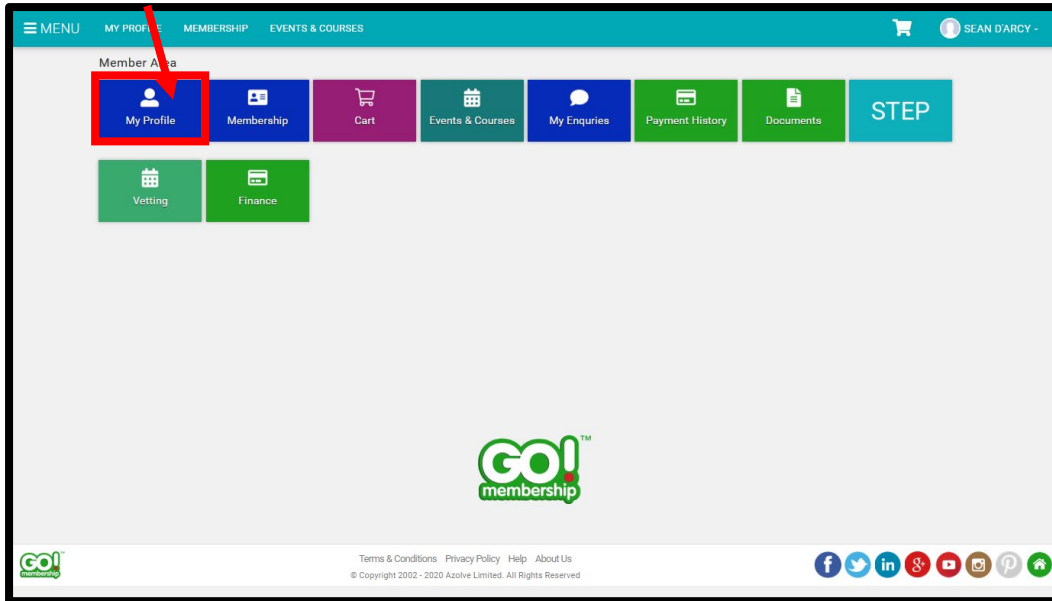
MENU MY PROFILE MEMBERSHIP EVENTS & COURSES SEAN D'ARCY

Member Area

My Profile
Membership
Cart
Events & Courses
My Enquiries
Payment History
Documents
STEP
Vetting
Finance

GO! membership ™

GO! membership

Terms & Conditions Privacy Policy Help About Us
© Copyright 2002 - 2020 Azolve Limited. All Rights Reserved